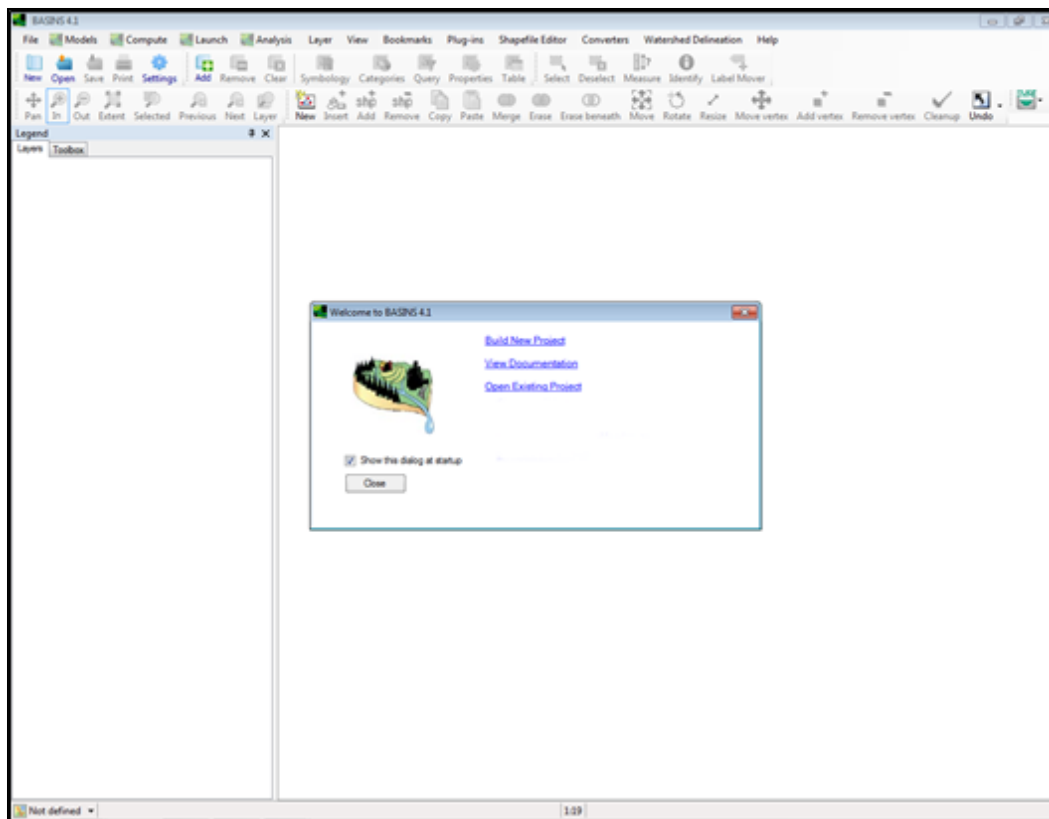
BASINS 4.1

File Models Compute Launch Analysis Layer View Bookmarks Plug-ins Shapefile Editor Converters Watershed Delineation Help

New Open Save Print Settings Add Remove Clear Symbology Categories Query Properties Table Select Deselect Measure Identify Label Mover

Pan In Out Extent Selected Previous Next Layer New Insert Add Remove Copy Paste Merge Erase Erase beneath Move Rotate Resize Move vertex Add vertex Remove vertex Cleanup Undo

Legend

Layers Toolbox

Welcome to BASINS 4.1

Build New Project

View Documentation

Open Existing Project

Show this dialog at startup

Close

Not defined

1:19